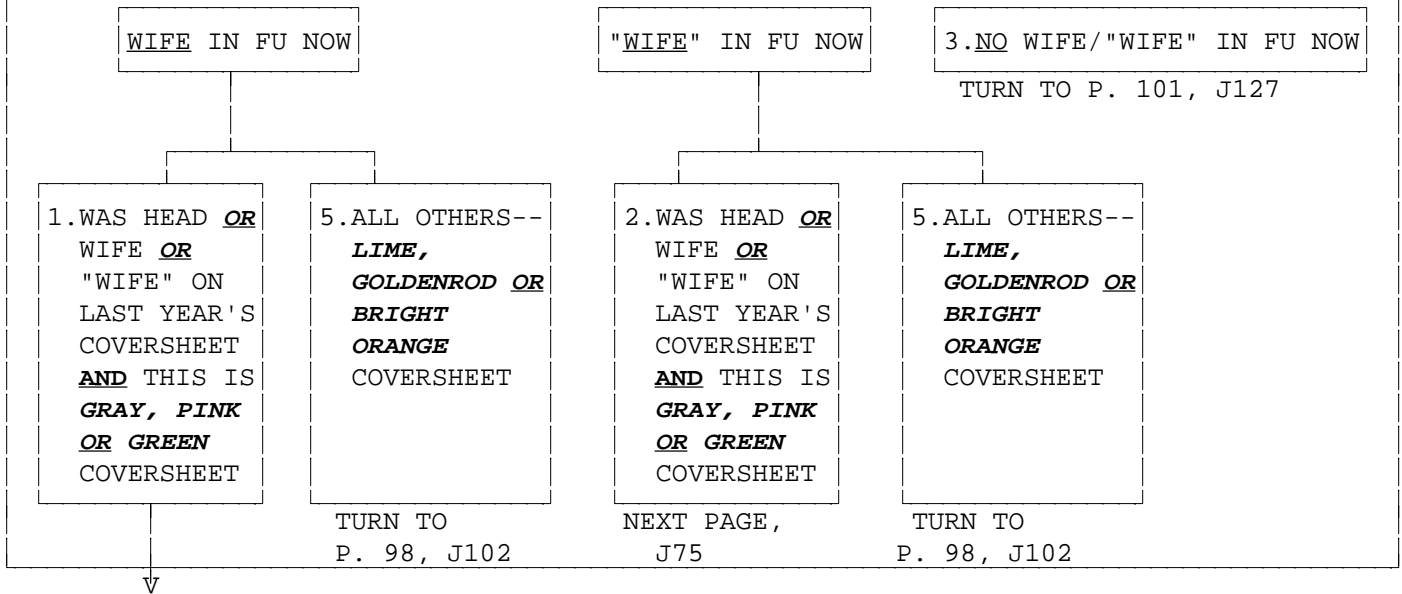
WIFE IN FU NOW

"WIFE" IN FU NOW

3.NO WIFE/"WIFE" IN FU NOW
TURN TO P. 101, J127

1.WAS HEAD OR WIFE OR "WIFE" ON LAST YEAR'S COVERSHEET AND THIS IS GRAY, PINK OR GREEN COVERSHEET

5.ALL OTHERS--LIME, GOLDENROD OR BRIGHT ORANGE COVERSHEET
TURN TO P. 98, J102

2.WAS HEAD OR WIFE OR "WIFE" ON LAST YEAR'S COVERSHEET AND THIS IS GRAY, PINK OR GREEN COVERSHEET
NEXT PAGE, J75

5.ALL OTHERS--LIME, GOLDENROD OR BRIGHT ORANGE COVERSHEET
TURN TO P. 98, J102